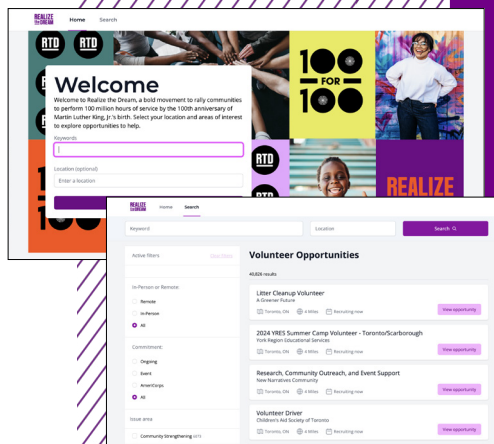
REALIZE the DREAM Home Search

RTD RTD

100 FOR 100

RTD

REALIZE

Welcome

Welcome to Realize the Dream, a bold movement to rally communities to perform 100 million hours of service by the 100th anniversary of Martin Luther King, Jr.'s birth. Select your location and areas of interest to explore opportunities to help.

Keywords

Location (optional)

Enter a location

REALIZE the DREAM Home Search

Keyword Location Search

Active filters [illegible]

In-Person or Remote:

Remote

In-Person

All

Commitment:

Ongoing

Event

AmeriCorps

All

Issue area

Community Strengthening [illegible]

Volunteer Opportunities

40,826 results

Litter Cleanup Volunteer
A Greener Future
Toronto, ON 4 Miles Recruiting now
View opportunity

2024 YRES Summer Camp Volunteer - Toronto/Scarborough
York Region Educational Services
Toronto, ON 4 Miles Recruiting now
View opportunity

Research, Community Outreach, and Event Support
New Narratives Community
Toronto, ON 4 Miles Recruiting now
View opportunity

Volunteer Driver
Children's Aid Society of Toronto
Toronto, ON 4 Miles Recruiting now
View opportunity